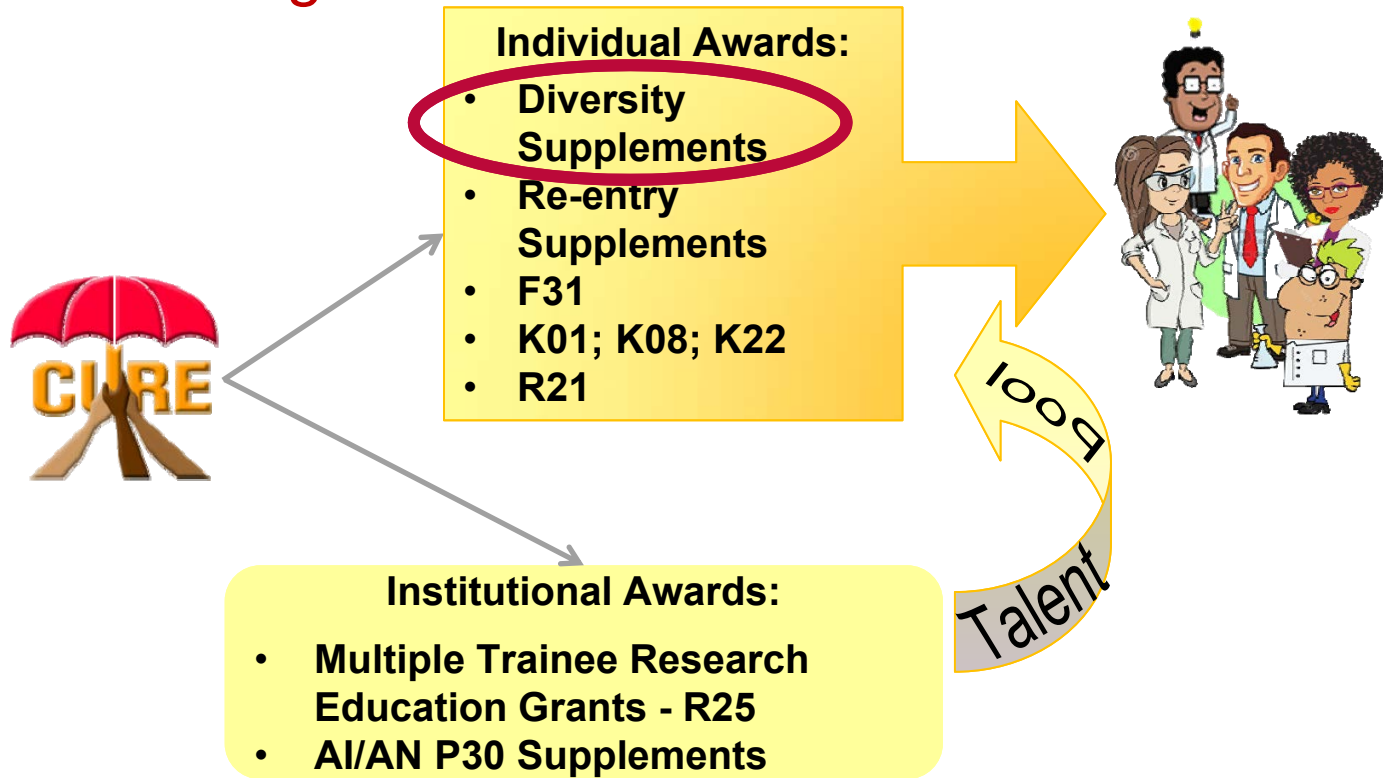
Individual Awards:
- Diversity Supplements
- Re-entry Supplements
- F31
- K01; K08; K22
- R21

CURE

Talent Pool

Institutional Awards:
- Multiple Trainee Research Education Grants - R25
- AI/AN P30 Supplements